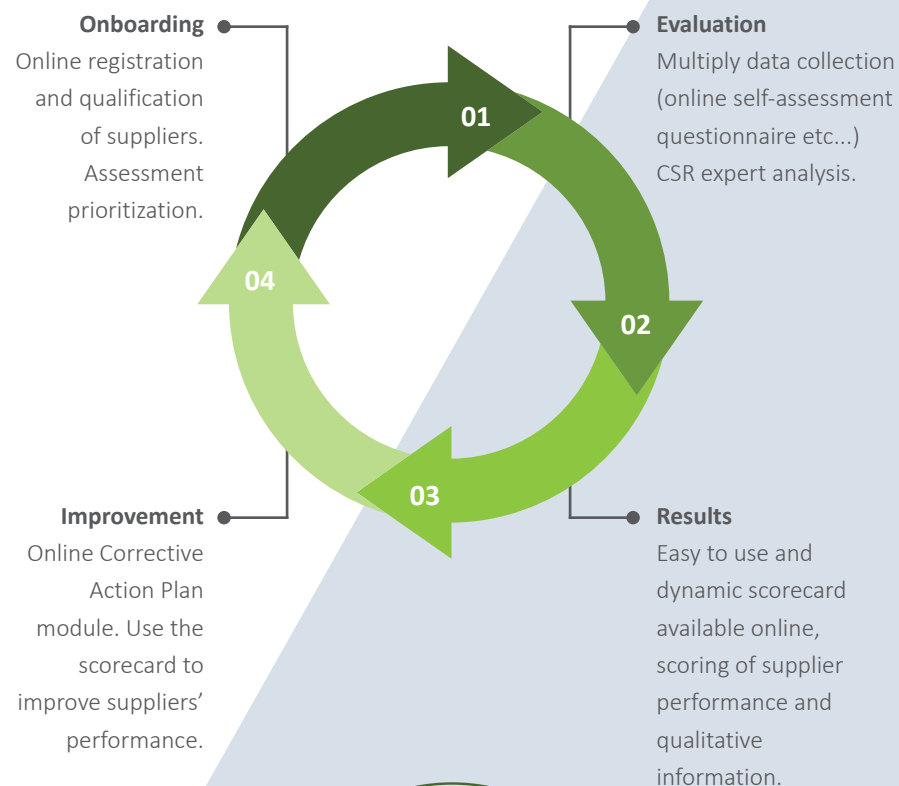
Onboarding
Online registration and qualification of suppliers. Assessment prioritization.

01

Evaluation
Multiply data collection (online self-assessment questionnaire etc...) CSR expert analysis.

04

02

03

Improvement
Online Corrective Action Plan module. Use the scorecard to improve suppliers' performance.

Results
Easy to use and dynamic scorecard available online, scoring of supplier performance and qualitative information.